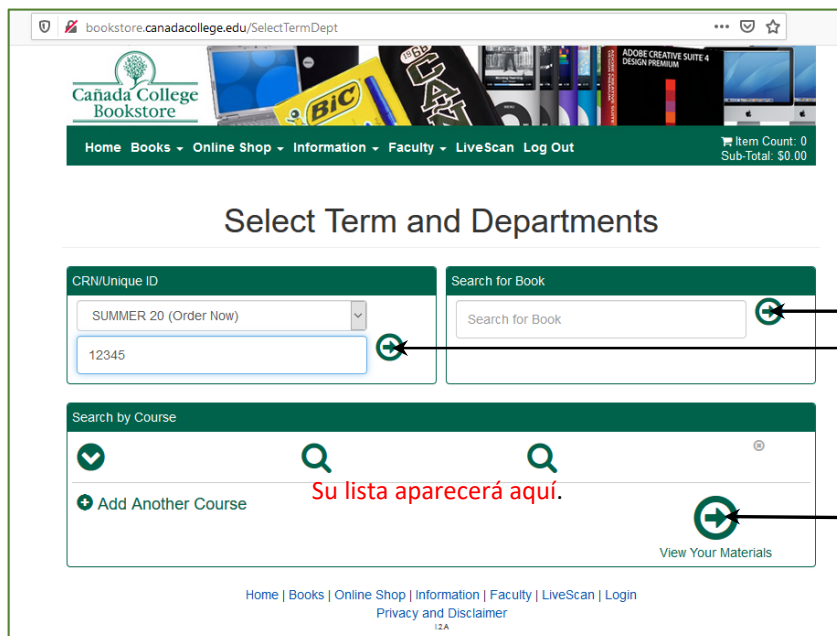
bookstore.canadacollege.edu/SelectTermDept

Cañada College Bookstore

ADOBE CREATIVE SUITE 4 DESIGN PREMIUM

BIC

Home Books Online Shop Information Faculty LiveScan Log Out

Item Count: 0
Sub-Total: $0.00

Select Term and Departments

CRN/Unique ID

SUMMER 20 (Order Now)

12345

Search for Book

Search for Book

Search by Course

Add Another Course

Su lista aparecerá aquí.

View Your Materials

Home | Books | Online Shop | Information | Faculty | LiveScan | Login
Privacy and Disclaimer
12A